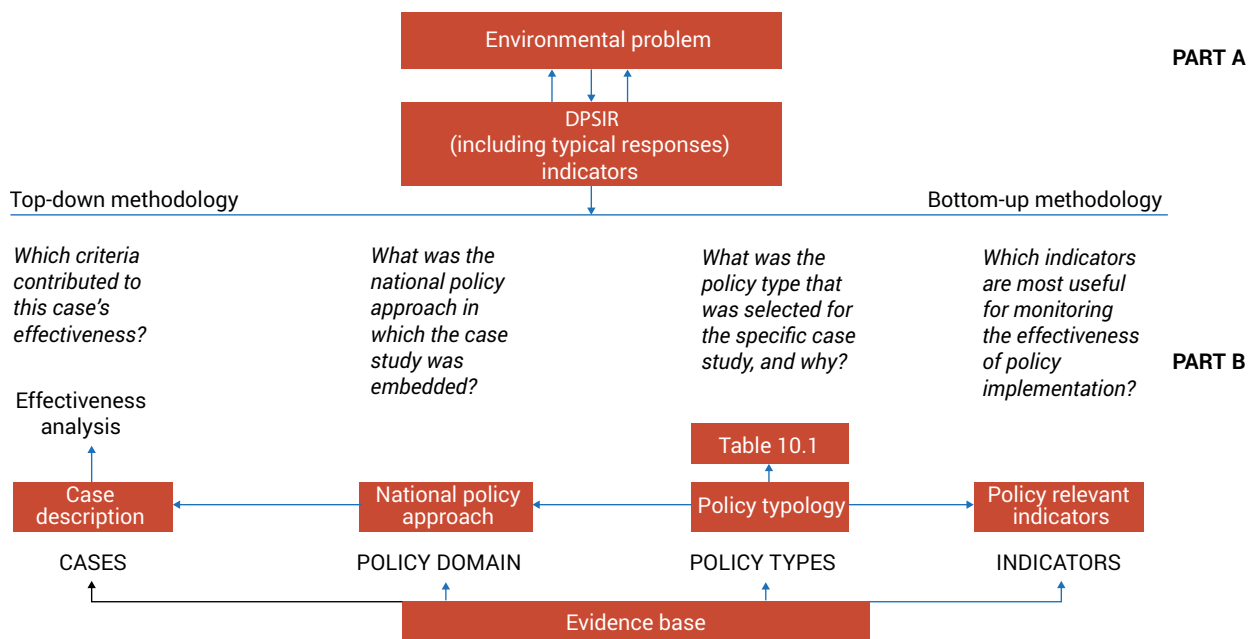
Environmental problem

PART A

DPSIR
(including typical responses)
indicators

Top-down methodology

Bottom-up methodology

*Which criteria contributed to this case's effectiveness?*

*What was the national policy approach in which the case study was embedded?*

*What was the policy type that was selected for the specific case study, and why?*

*Which indicators are most useful for monitoring the effectiveness of policy implementation?*

PART B

Effectiveness analysis

Table 10.1

Case description

National policy approach

Policy typology

Policy relevant indicators

CASES

POLICY DOMAIN

POLICY TYPES

INDICATORS

Evidence base